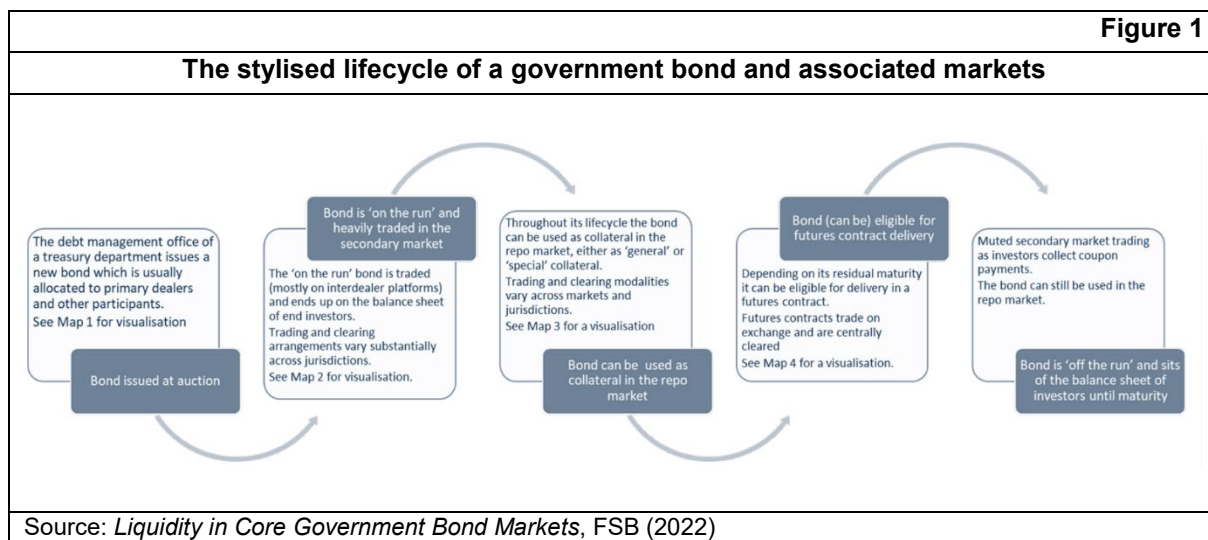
Figure 1

The stylised lifecycle of a government bond and associated markets

The debt management office of a treasury department issues a new bond which is usually allocated to primary dealers and other participants.
See Map 1 for visualisation

Bond issued at auction

Bond is 'on the run' and heavily traded in the secondary market

The 'on the run' bond is traded (mostly on interdealer platforms) and ends up on the balance sheet of end investors.
Trading and clearing arrangements vary substantially across jurisdictions.
See Map 2 for visualisation.

Throughout its lifecycle the bond can be used as collateral in the repo market, either as 'general' or 'special' collateral.
Trading and clearing modalities vary across markets and jurisdictions.
See Map 3 for a visualisation

Bond can be used as collateral in the repo market

Bond (can be) eligible for futures contract delivery

Depending on its residual maturity it can be eligible for delivery in a futures contract.
Futures contracts trade on exchange and are centrally cleared
See Map 4 for a visualisation.

Muted secondary market trading as investors collect coupon payments.
The bond can still be used in the repo market.

Bond is 'off the run' and sits of the balance sheet of investors until maturity

Source: Liquidity in Core Government Bond Markets, FSB (2022)